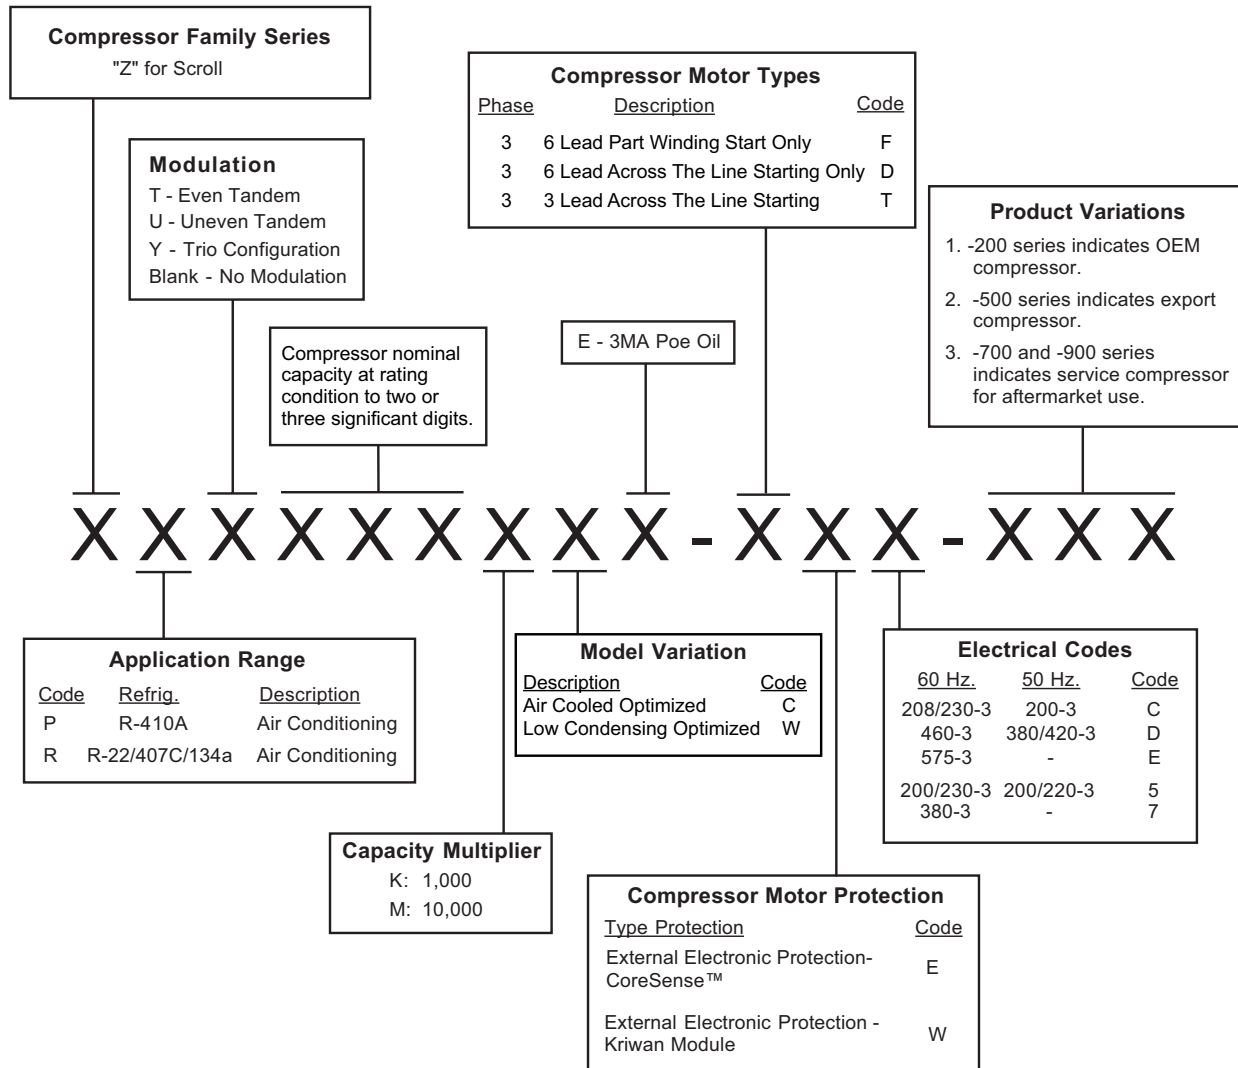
**Compressor Family Series**
"Z" for Scroll

**Modulation**
T - Even Tandem
U - Uneven Tandem
Y - Trio Configuration
Blank - No Modulation

Compressor nominal capacity at rating condition to two or three significant digits.

E - 3MA Poe Oil

**Compressor Motor Types**

| Phase | Description | Code |
|---|---|---|
| 3 | 6 Lead Part Winding Start Only | F |
| 3 | 6 Lead Across The Line Starting Only | D |
| 3 | 3 Lead Across The Line Starting | T |

**Product Variations**
1. -200 series indicates OEM compressor.
2. -500 series indicates export compressor.
3. -700 and -900 series indicates service compressor for aftermarket use.

X X X X X X X X X - X X X - X X X

**Application Range**

| Code | Refrig. | Description |
|---|---|---|
| P | R-410A | Air Conditioning |
| R | R-22/407C/134a | Air Conditioning |

**Model Variation**

| Description | Code |
|---|---|
| Air Cooled Optimized | C |
| Low Condensing Optimized | W |

**Electrical Codes**

| 60 Hz. | 50 Hz. | Code |
|---|---|---|
| 208/230-3 | 200-3 | C |
| 460-3 | 380/420-3 | D |
| 575-3 | - | E |
| 200/230-3 | 200/220-3 | 5 |
| 380-3 | - | 7 |

**Capacity Multiplier**
K: 1,000
M: 10,000

**Compressor Motor Protection**

| Type Protection | Code |
|---|---|
| External Electronic Protection-CoreSense™ | E |
| External Electronic Protection - Kriwan Module | W |